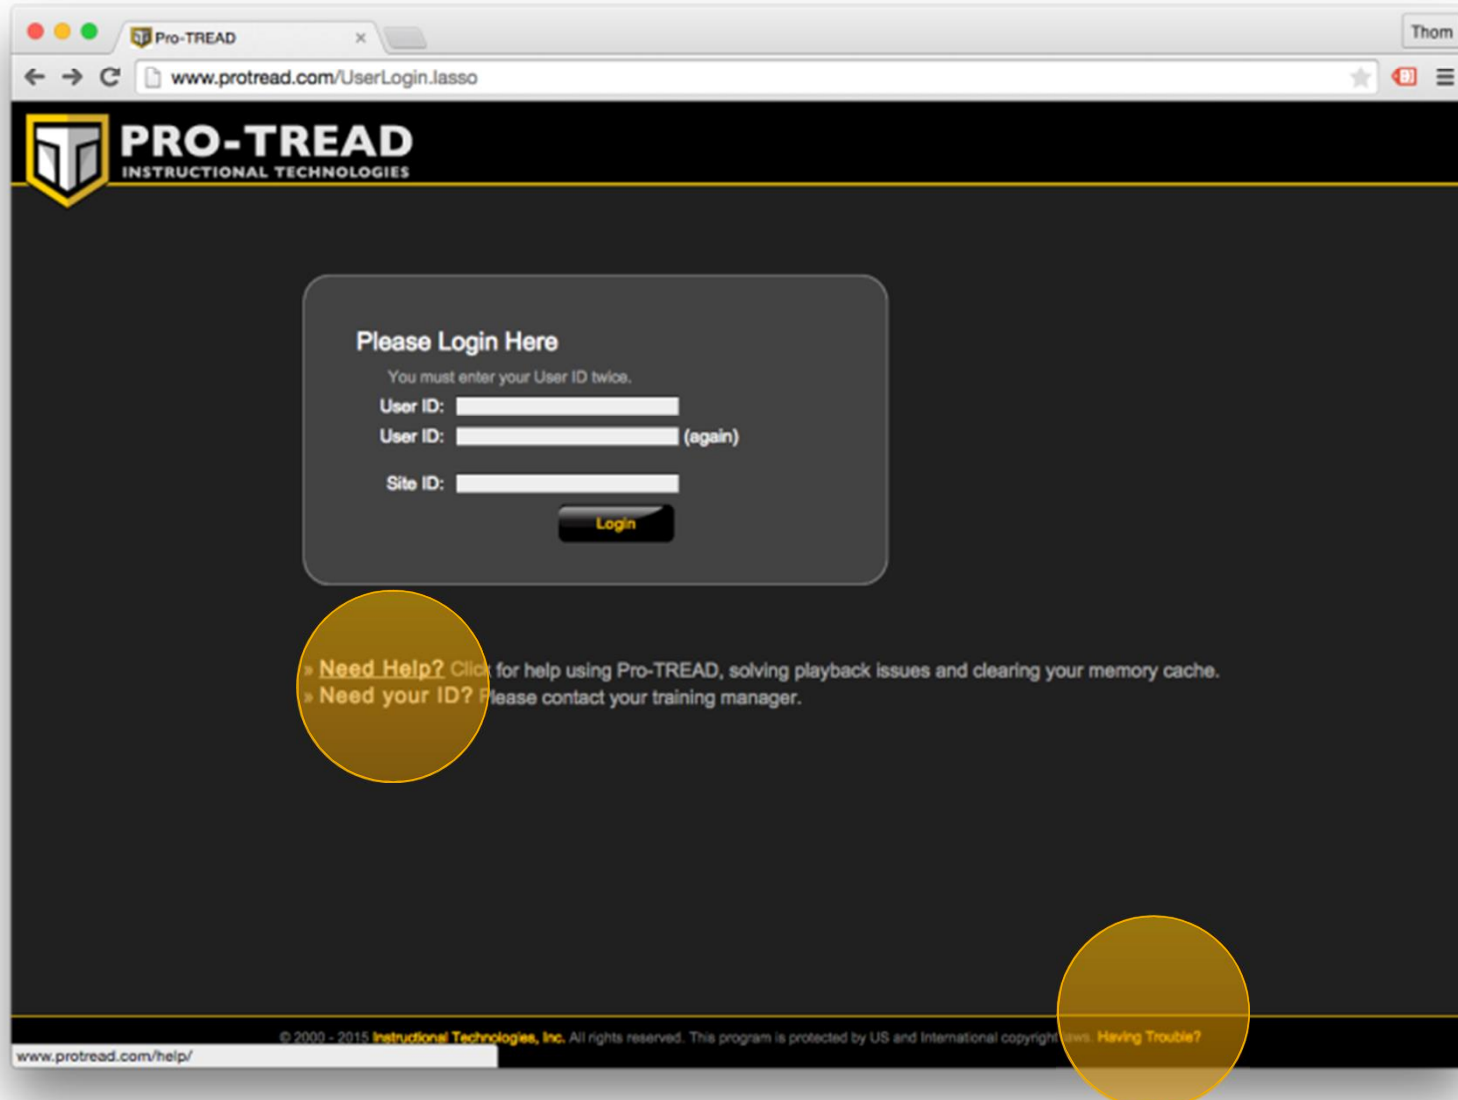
Pro-TREAD ×

Thom

www.protread.com/UserLogin.lasso

PRO-TREAD
INSTRUCTIONAL TECHNOLOGIES

Please Login Here

You must enter your User ID twice.

User ID:

User ID: (again)

Site ID:

Login

» Need Help? Click for help using Pro-TREAD, solving playback issues and clearing your memory cache.
» Need your ID? Please contact your training manager.

© 2000 - 2015 Instructional Technologies, Inc. All rights reserved. This program is protected by US and International copyright laws. Having Trouble?

www.protread.com/help/